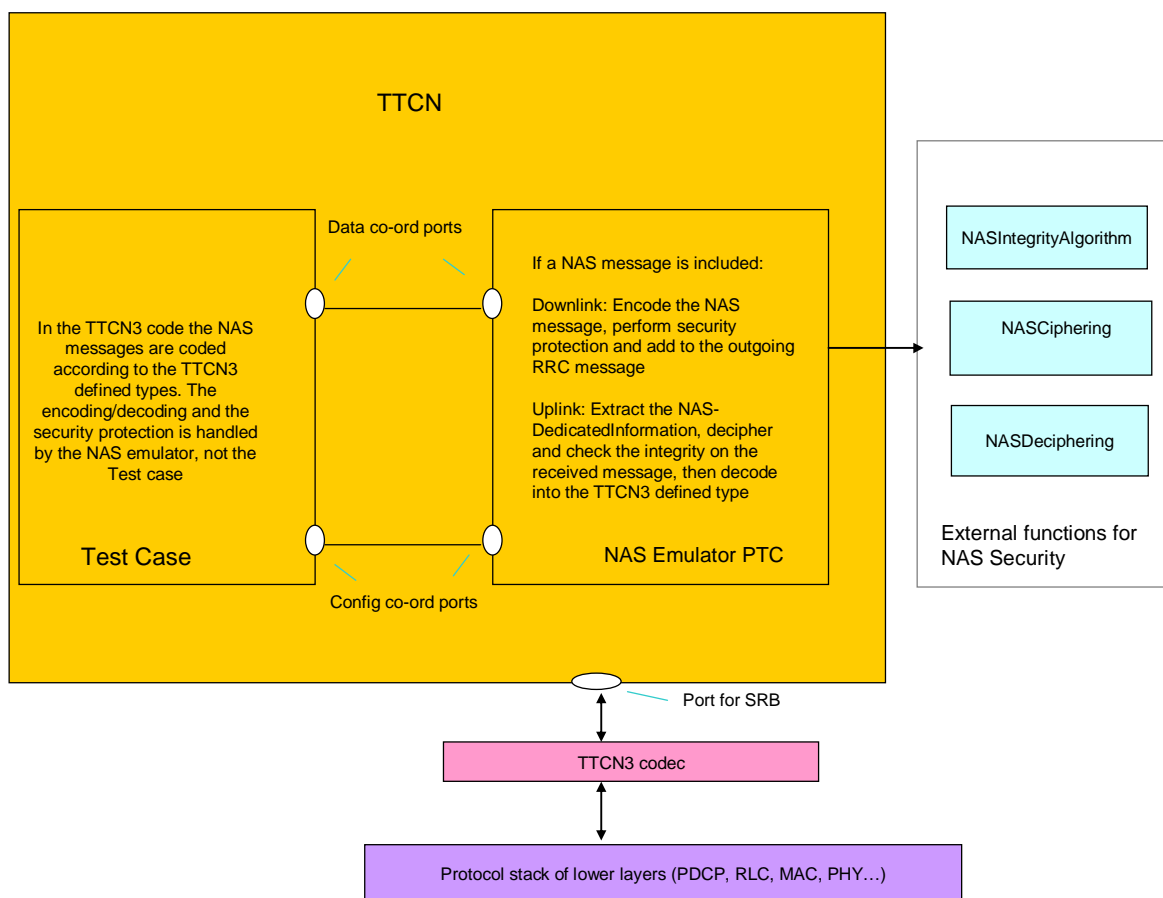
TTCN

Data co-ord ports

In the TTCN3 code the NAS messages are coded according to the TTCN3 defined types. The encoding/decoding and the security protection is handled by the NAS emulator, not the Test case

Test Case

If a NAS message is included:

Downlink: Encode the NAS message, perform security protection and add to the outgoing RRC message

Uplink: Extract the NAS-DedicatedInformation, decipher and check the integrity on the received message, then decode into the TTCN3 defined type

NAS Emulator PTC

Config co-ord ports

NASIntegrityAlgorithm

NASCiphering

NASDeciphering

External functions for NAS Security

Port for SRB

TTCN3 codec

Protocol stack of lower layers (PDCP, RLC, MAC, PHY…)